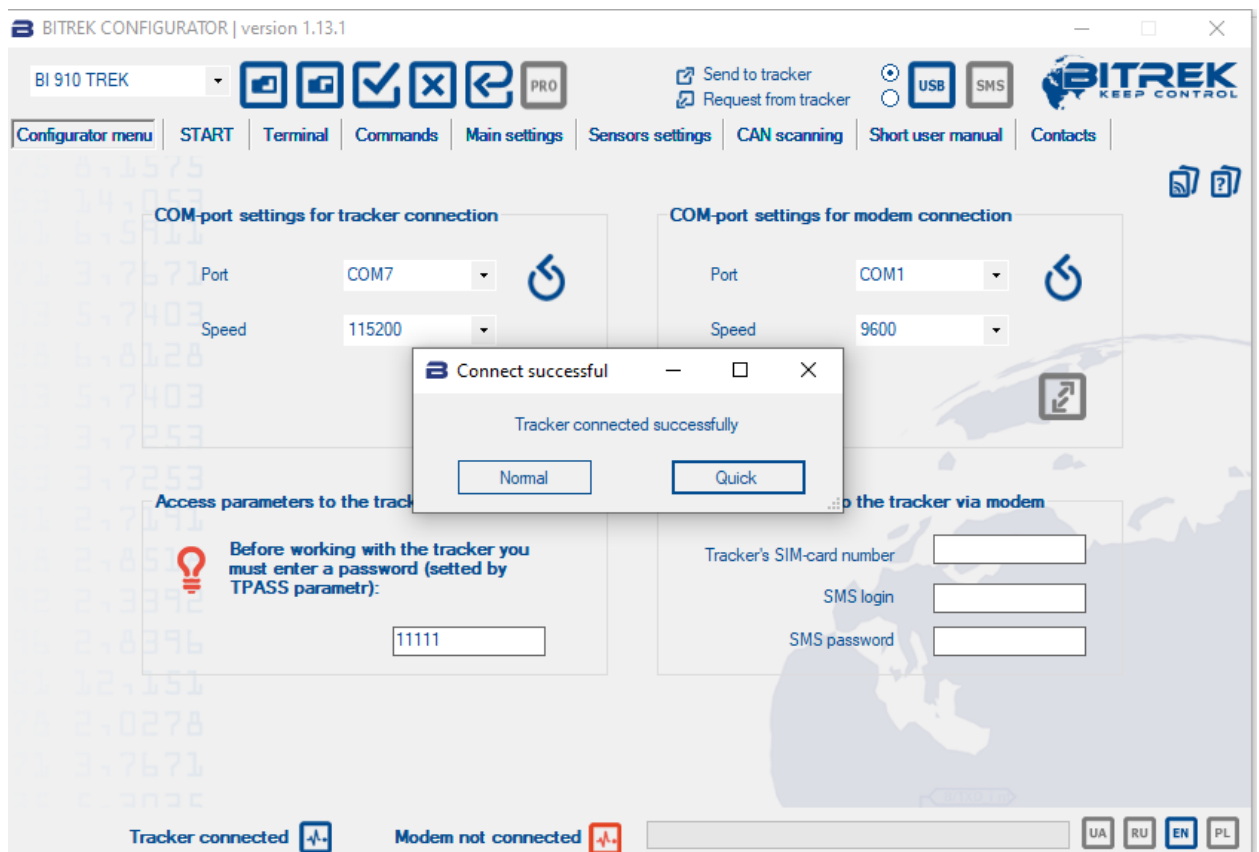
BITREK CONFIGURATOR | version 1.13.1

BI 910 TREK

PRO

Send to tracker
Request from tracker

USB SMS

BITREK KEEP CONTROL

Configurator menu | START | Terminal | Commands | Main settings | Sensors settings | CAN scanning | Short user manual | Contacts

COM-port settings for tracker connection

Port COM7
Speed 115200

COM-port settings for modem connection

Port COM1
Speed 9600

Connect successful

Tracker connected successfully

Normal Quick

Access parameters to the track

Before working with the tracker you must enter a password (setted by TPASS parametr):

11111

o the tracker via modem

Tracker's SIM-card number
SMS login
SMS password

Tracker connected Modem not connected

UA RU EN PL